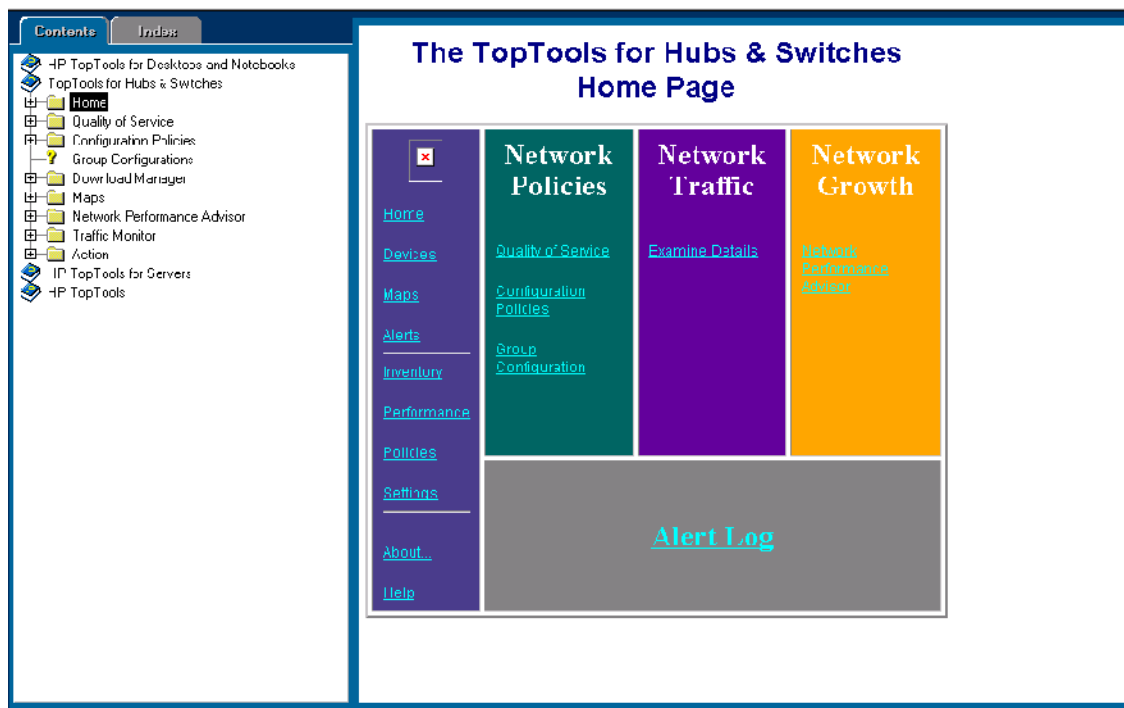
Contents | Index

HP TopTools for Desktops and Notebooks
TopTools for Hubs & Switches
Home
Quality of Service
Configuration Policies
Group Configurations
Download Manager
Maps
Network Performance Advisor
Traffic Monitor
Action
HP TopTools for Servers
HP TopTools

The TopTools for Hubs & Switches Home Page

Home
Devices
Maps
Alerts
Inventory
Performance
Policies
Settings
About...
Help

Network Policies
Quality of Service
Configuration Policies
Group Configuration

Network Traffic
Examine Details

Network Growth
Network Performance Advisor

Alert Log